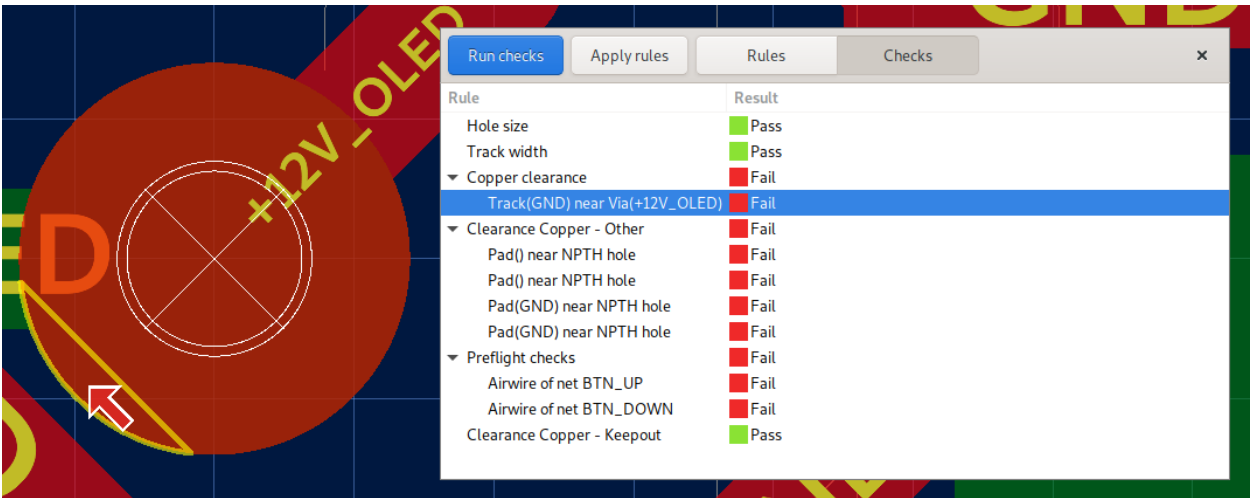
+12V_OLED

D

GND

Run checks | Apply rules | Rules | Checks | ×

| Rule | Result |
|---|---|
| Hole size | Pass |
| Track width | Pass |
| Copper clearance | Fail |
| Track(GND) near Via(+12V_OLED) | Fail |
| Clearance Copper - Other | Fail |
| Pad() near NPTH hole | Fail |
| Pad() near NPTH hole | Fail |
| Pad(GND) near NPTH hole | Fail |
| Pad(GND) near NPTH hole | Fail |
| Preflight checks | Fail |
| Airwire of net BTN_UP | Fail |
| Airwire of net BTN_DOWN | Fail |
| Clearance Copper - Keepout | Pass |